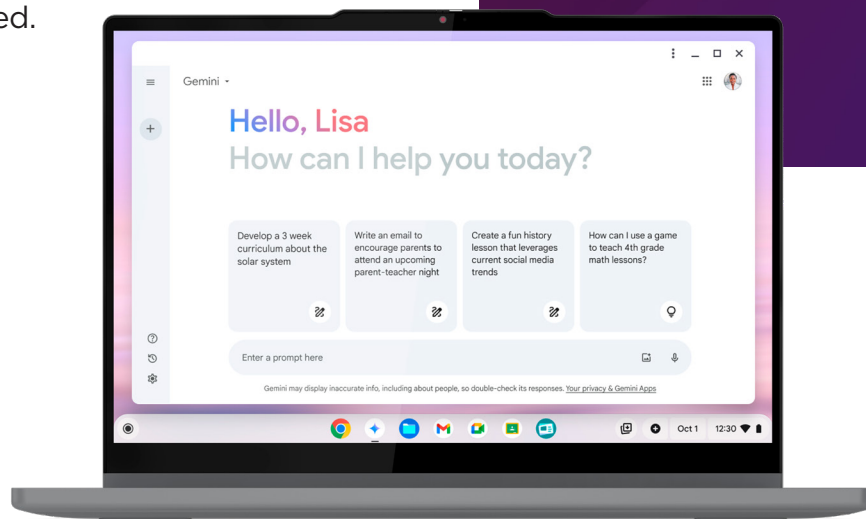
ed.

Gemini

Hello, Lisa
How can I help you today?

Develop a 3 week curriculum about the solar system

Write an email to encourage parents to attend an upcoming parent-teacher night

Create a fun history lesson that leverages current social media trends

How can I use a game to teach 4th grade math lessons?

Enter a prompt here

Gemini may display inaccurate info, including about people, so double-check its responses. Your privacy & Gemini Apps

Oct 1 12:30